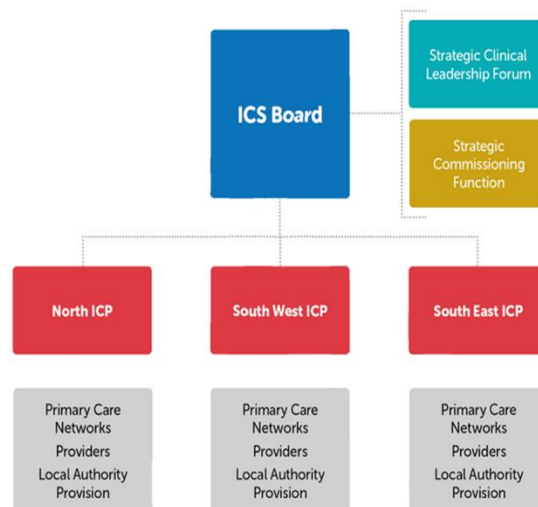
ICS Board

Strategic Clinical Leadership Forum

Strategic Commissioning Function

North ICP

South West ICP

South East ICP

Primary Care Networks
Providers
Local Authority Provision

Primary Care Networks
Providers
Local Authority Provision

Primary Care Networks
Providers
Local Authority Provision